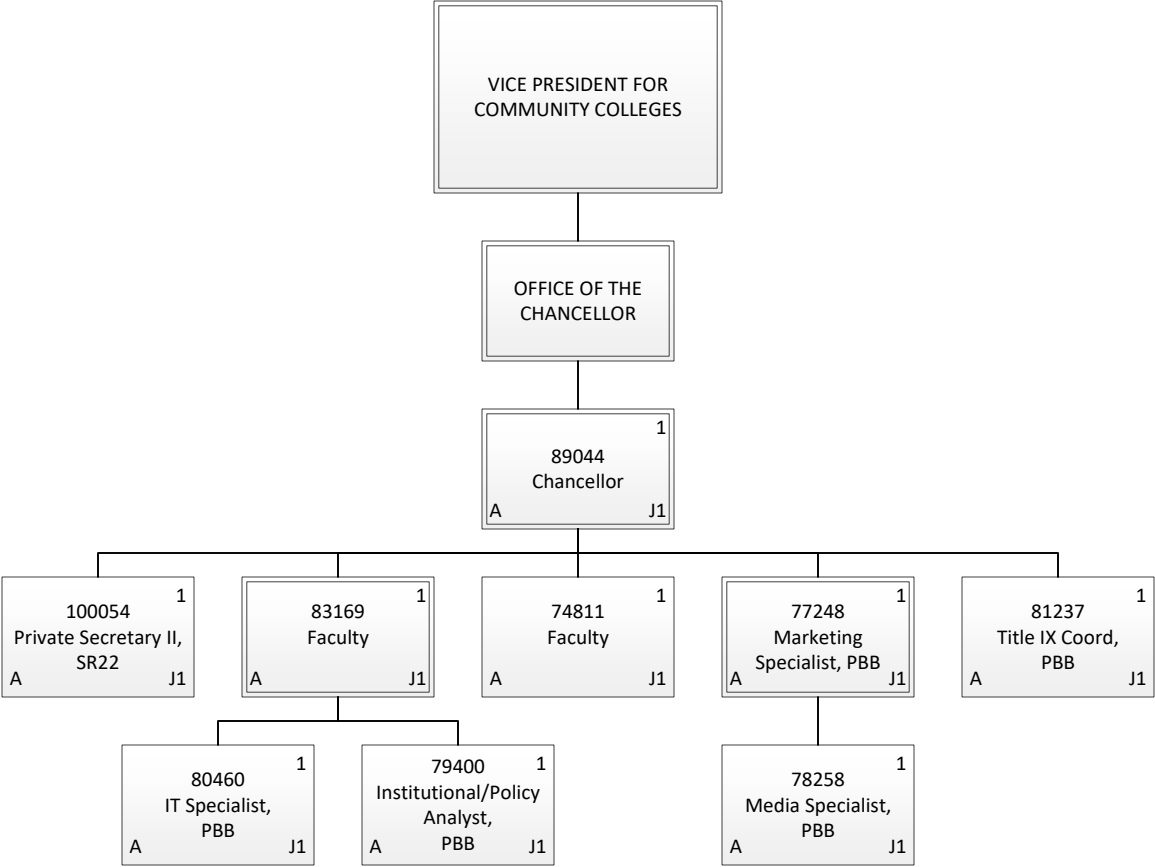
VICE PRESIDENT FOR COMMUNITY COLLEGES

OFFICE OF THE CHANCELLOR

1
89044
Chancellor
A J1

1
100054
Private Secretary II, SR22
A J1

1
83169
Faculty
A J1

1
74811
Faculty
A J1

1
77248
Marketing Specialist, PBB
A J1

1
81237
Title IX Coord, PBB
A J1

1
80460
IT Specialist, PBB
A J1

1
79400
Institutional/Policy Analyst, PBB
A J1

1
78258
Media Specialist, PBB
A J1